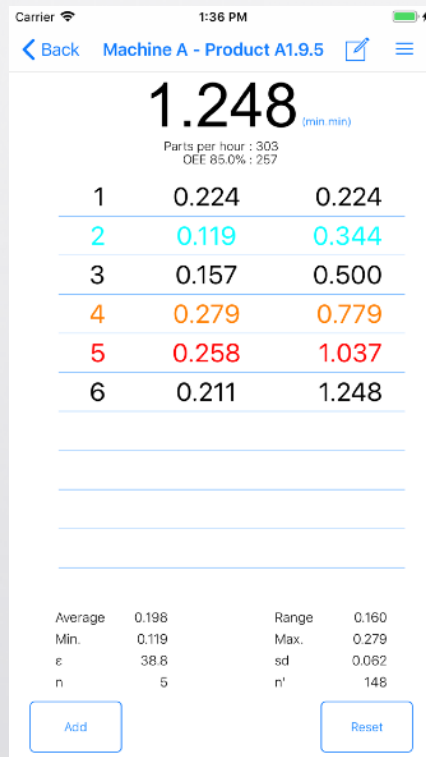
Carrier 1:36 PM

Back Machine A - Product A1.9.5

1.248 (min.min)

Parts per hour : 303
OEE 85.0% : 257

| | | |
|---|---|---|
| 1 | 0.224 | 0.224 |
| 2 | 0.119 | 0.344 |
| 3 | 0.157 | 0.500 |
| 4 | 0.279 | 0.779 |
| 5 | 0.258 | 1.037 |
| 6 | 0.211 | 1.248 |

| | | | |
|---|---|---|---|
| Average | 0.198 | Range | 0.160 |
| Min. | 0.119 | Max. | 0.279 |
| ε | 38.8 | sd | 0.062 |
| n | 5 | n' | 148 |

Add

Reset